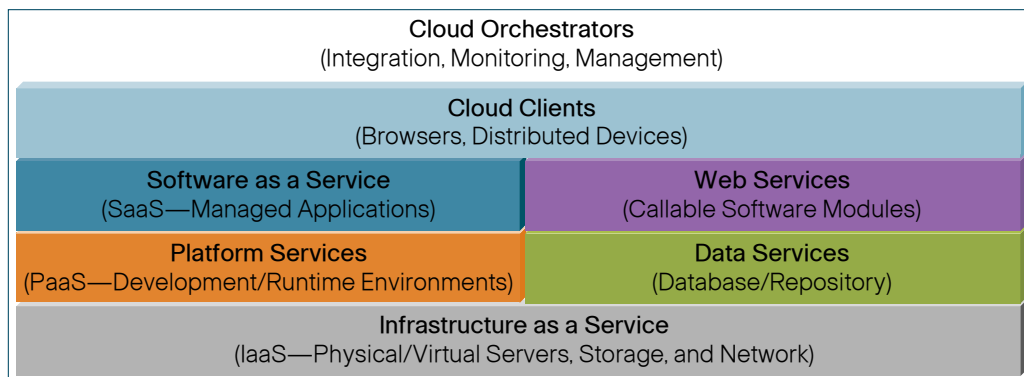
Cloud Orchestrators
(Integration, Monitoring, Management)

Cloud Clients
(Browsers, Distributed Devices)

Software as a Service
(SaaS—Managed Applications)

Web Services
(Callable Software Modules)

Platform Services
(PaaS—Development/Runtime Environments)

Data Services
(Database/Repository)

Infrastructure as a Service
(IaaS—Physical/Virtual Servers, Storage, and Network)